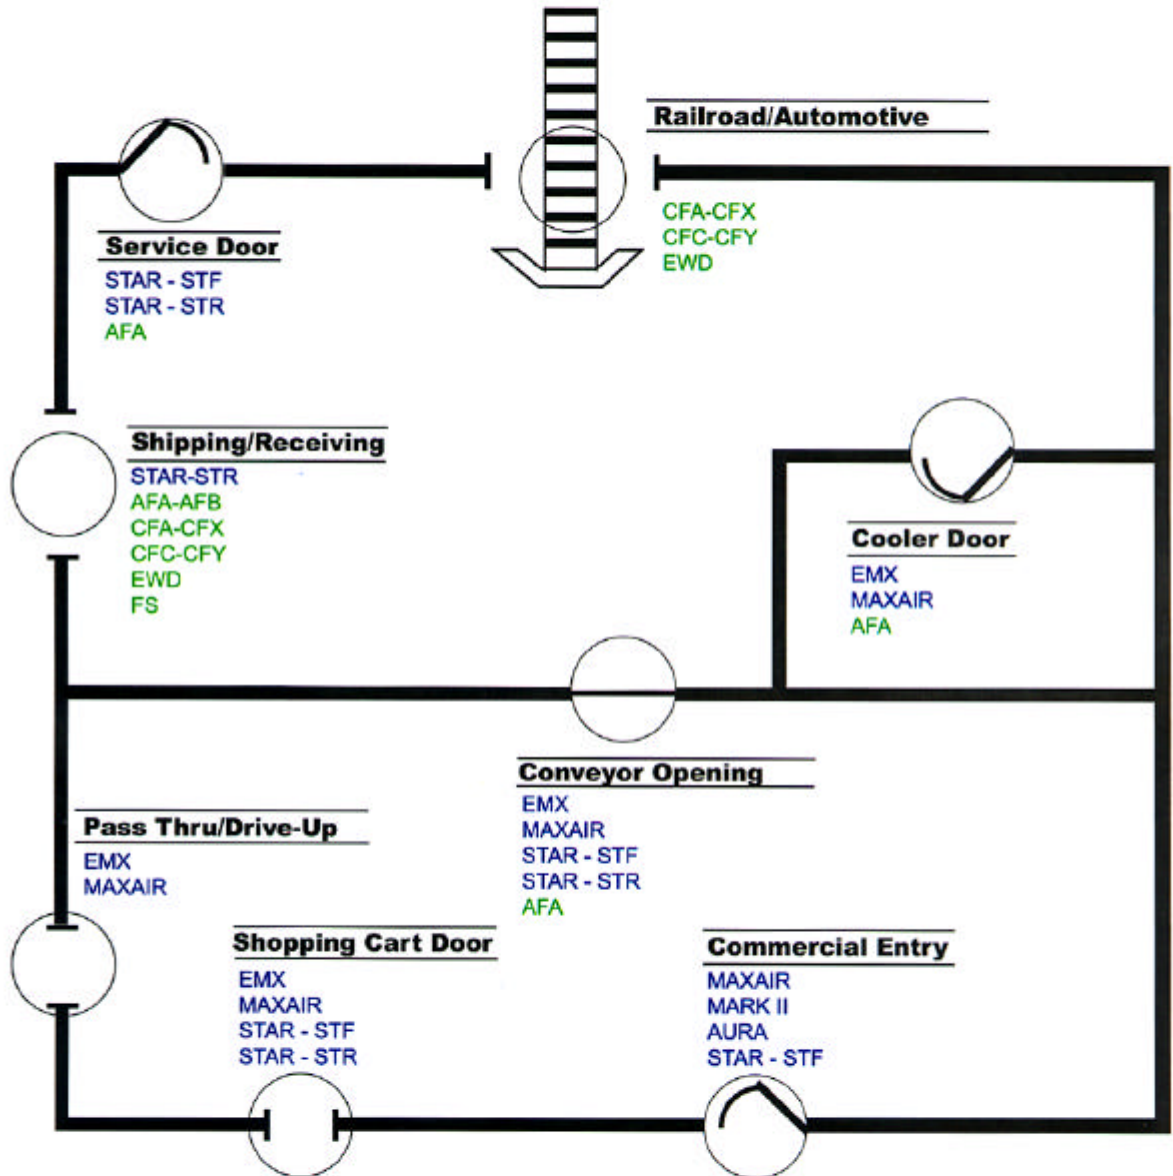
Railroad/Automotive
CFA-CFX
CFC-CFY
EWD

Service Door
STAR - STF
STAR - STR
AFA

Shipping/Receiving
STAR-STR
AFA-AFB
CFA-CFX
CFC-CFY
EWD
FS

Cooler Door
EMX
MAXAIR
AFA

Conveyor Opening
EMX
MAXAIR
STAR - STF
STAR - STR
AFA

Pass Thru/Drive-Up
EMX
MAXAIR

Shopping Cart Door
EMX
MAXAIR
STAR - STF
STAR - STR

Commercial Entry
MAXAIR
MARK II
AURA
STAR - STF